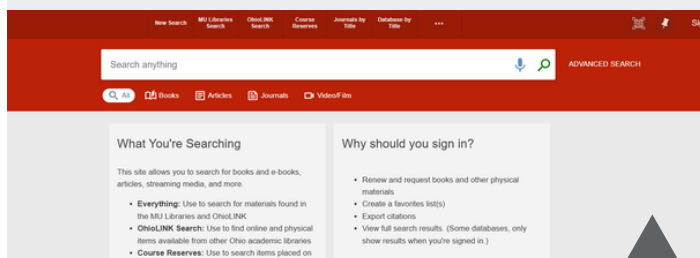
New Search | MU Libraries Search | OhioLINK Search | Course Reserves | Journals by Title | Database by Title | •••

Si

Search anything

ADVANCED SEARCH

All | Books | Articles | Journals | Video/Film

What You're Searching

This site allows you to search for books and e-books, articles, streaming media, and more.

- **Everything:** Use to search for materials found in the MU Libraries and OhioLINK
- **OhioLINK Search:** Use to find online and physical items available from other Ohio academic libraries
- **Course Reserves:** Use to search items placed on

Why should you sign in?

- Renew and request books and other physical materials
- Create a favorites list(s)
- Export citations
- View full search results. (Some databases, only show results when you're signed in.)